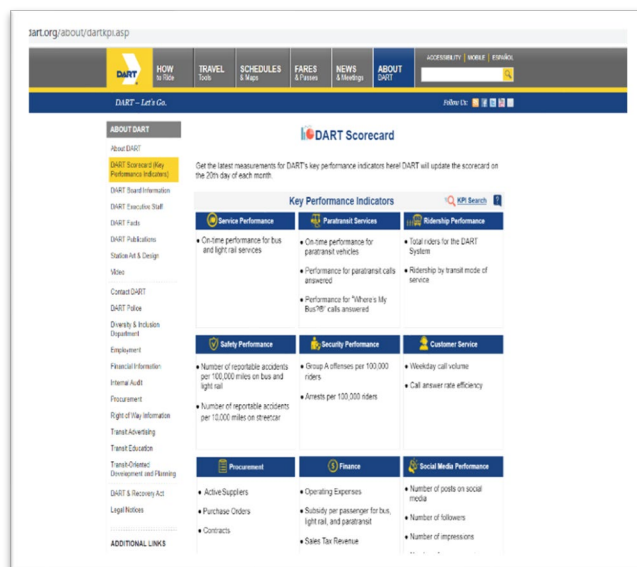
dart.org/about/dartkpi.asp

DART

HOW to Ride

TRAVEL Tools

SCHEDULES & Maps

FARES & Passes

NEWS & Meetings

ABOUT DART

ACCESSIBILITY | MOBILE | ESPAÑOL

DART – Let's Go.

Follow Us:

ABOUT DART

About DART

DART Scorecard (Key Performance Indicators)

DART Board Information

DART Executive Staff

DART Facts

DART Publications

Station Art & Design

Video

Contact DART

DART Police

Diversity & Inclusion Department

Employment

Financial Information

Internal Audit

Procurement

Right of Way Information

Transit Advertising

Transit Education

Transit-Oriented Development and Planning

DART & Recovery Act

Legal Notices

ADDITIONAL LINKS

DART Scorecard

Get the latest measurements for DART's key performance indicators here! DART will update the scorecard on the 20th day of each month.

Key Performance Indicators

KPI Search

Service Performance

• On-time performance for bus and light rail services

Paratransit Services

• On-time performance for paratransit vehicles

• Performance for paratransit calls answered

• Performance for "Where's My Bus?®" calls answered

Ridership Performance

• Total riders for the DART System

• Ridership by transit mode of service

Safety Performance

• Number of reportable accidents per 100,000 miles on bus and light rail

• Number of reportable accidents per 10,000 miles on streetcar

Security Performance

• Group A offenses per 100,000 riders

• Arrests per 100,000 riders

Customer Service

• Weekday call volume

• Call answer rate efficiency

Procurement

• Active Suppliers

• Purchase Orders

• Contracts

Finance

• Operating Expenses

• Subsidy per passenger for bus, light rail, and paratransit

• Sales Tax Revenue

Social Media Performance

• Number of posts on social media

• Number of followers

• Number of impressions

• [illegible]